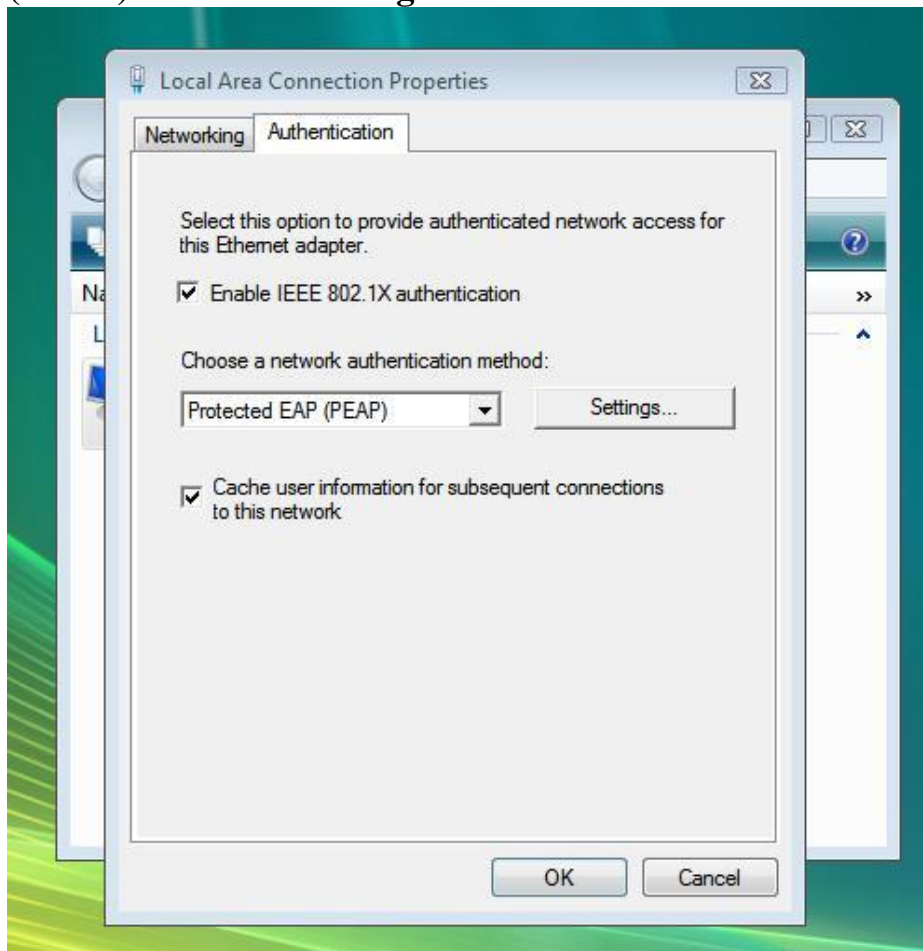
Local Area Connection Properties

Networking | Authentication

Select this option to provide authenticated network access for this Ethernet adapter.

☑ Enable IEEE 802.1X authentication

Choose a network authentication method:

Protected EAP (PEAP)

Settings...

☑ Cache user information for subsequent connections to this network

OK

Cancel

Na

L